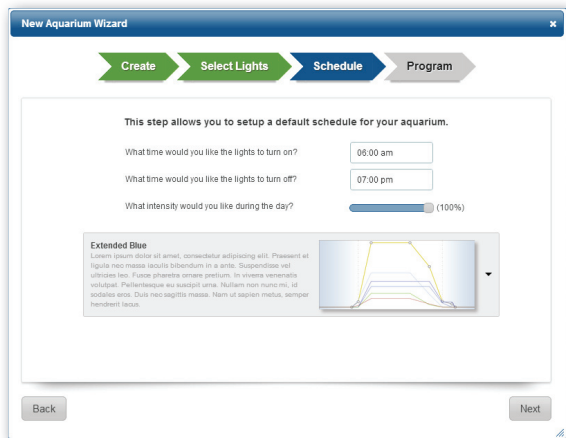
New Aquarium Wizard

×

Create

Select Lights

Schedule

Program

This step allows you to setup a default schedule for your aquarium.

What time would you like the lights to turn on?

06:00 am

What time would you like the lights to turn off?

07:00 pm

What intensity would you like during the day?

(100%)

Extended Blue

Lorem ipsum dolor sit amet, consectetur adipiscing elit. Praesent et ligula nec massa iaculis bibendum in a ante. Suspendisse vel ultricies leo. Fusce pharetra ornare pretium. In viverra venenatis volutpat. Pellentesque eu suscipit urna. Nullam non nunc mi, id sodales eros. Duis nec sagittis massa. Nam ut sapien metus, semper hendrerit lacus.

Back

Next